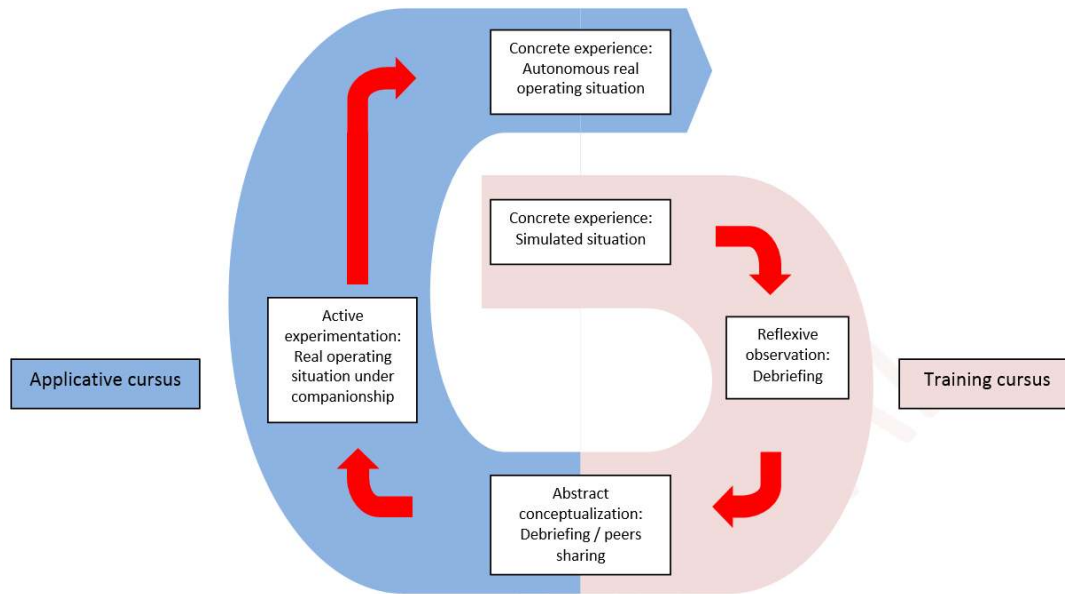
Concrete experience: Autonomous real operating situation

Concrete experience: Simulated situation

Active experimentation: Real operating situation under companionship

Reflexive observation: Debriefing

Applicative cursus

Training cursus

Abstract conceptualization: Debriefing / peers sharing